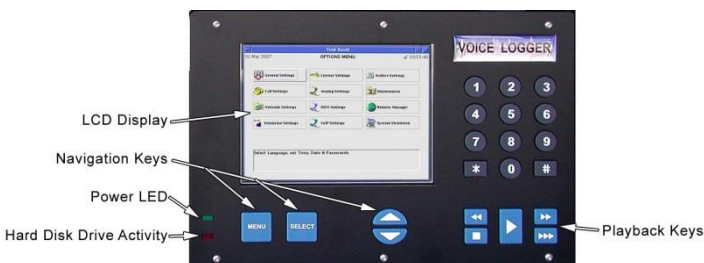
LCD Display
Navigation Keys
Power LED
Hard Disk Drive Activity
Playback Keys

VOICE LOGGER

Tiny Scroll
03 Mar 2007 OPTIONS MENU 10:03:46
General Settings
License Settings
Archive Settings
Call Settings
Analog Settings
Maintenance
Network Settings
ISDN Settings
Remote Manager
Database Settings
VoIP Settings
System Shutdown
Select Language, set Time, Date & Passwords

MENU
SELECT
1 2 3
4 5 6
7 8 9
* 0 #